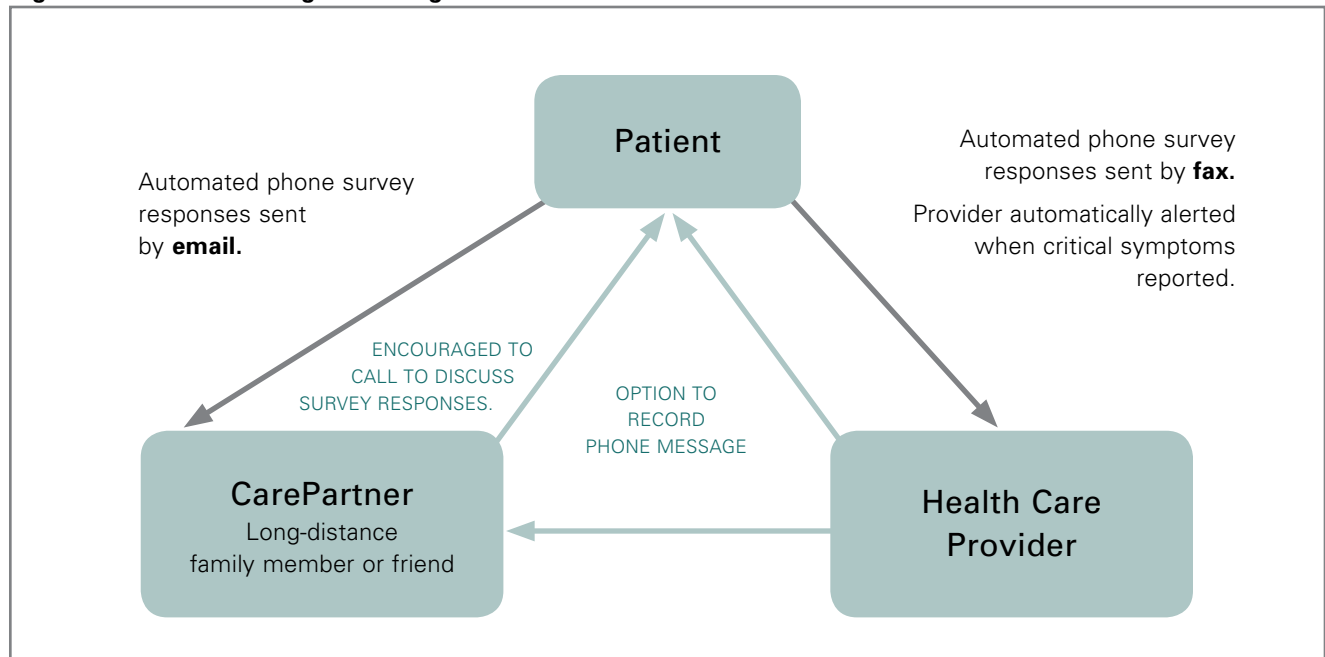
Patient

Automated phone survey responses sent by **email.**

Automated phone survey responses sent by **fax.**

Provider automatically alerted when critical symptoms reported.

ENCOURAGED TO CALL TO DISCUSS SURVEY RESPONSES.

OPTION TO RECORD PHONE MESSAGE

CarePartner
Long-distance family member or friend

Health Care Provider